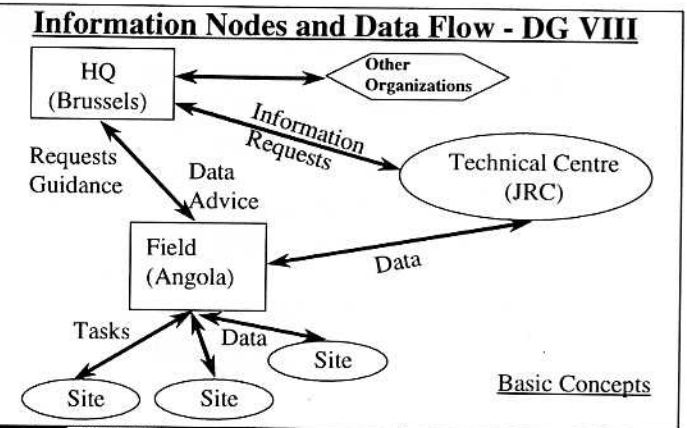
Information Nodes and Data Flow - DG VIII

HQ
(Brussels)

Other
Organizations

Information
Requests

Technical Centre
(JRC)

Requests
Guidance

Data
Advice

Field
(Angola)

Data

Tasks

Data

Site

Site

Site

Basic Concepts